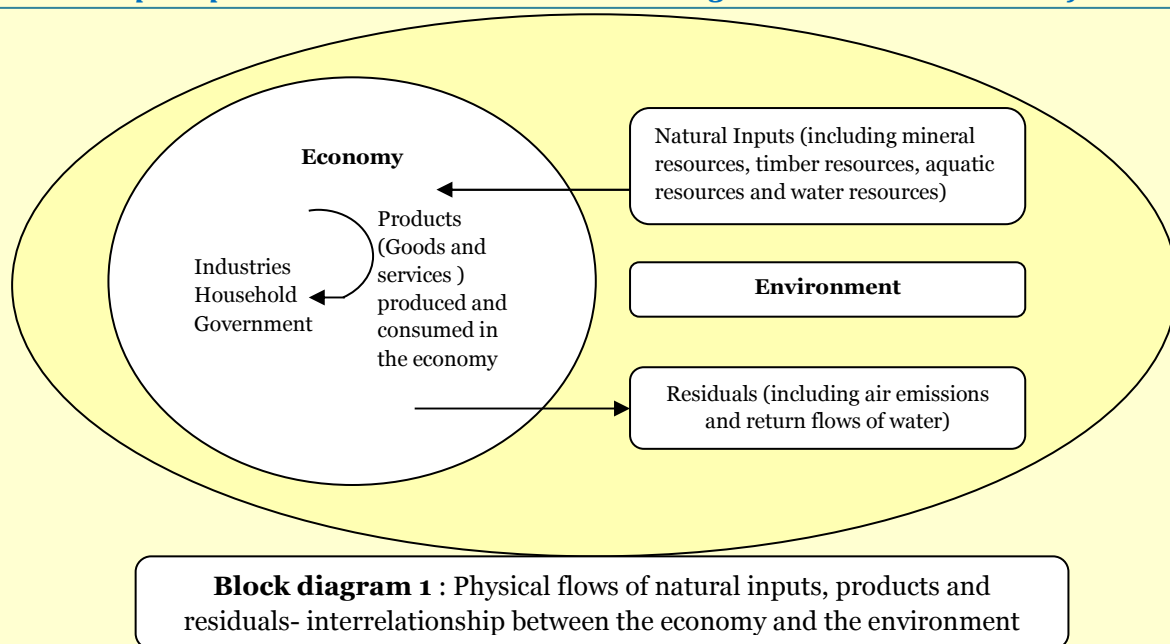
Economy

Natural Inputs (including mineral resources, timber resources, aquatic resources and water resources)

Products (Goods and services ) produced and consumed in the economy

Industries
Household
Government

Environment

Residuals (including air emissions and return flows of water)

**Block diagram 1** : Physical flows of natural inputs, products and residuals- interrelationship between the economy and the environment